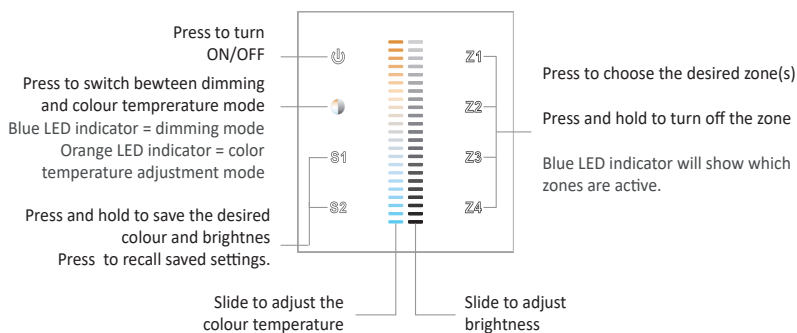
Press to turn ON/OFF

Press to switch bewteen dimming and colour temprerature mode
Blue LED indicator = dimming mode
Orange LED indicator = color temperature adjustment mode

Press and hold to save the desired colour and brightnes
Press to recall saved settings.

S1
S2

Z1
Z2
Z3
Z4

Press to choose the desired zone(s)

Press and hold to turn off the zone

Blue LED indicator will show which zones are active.

Slide to adjust the colour temperature

Slide to adjust brightness